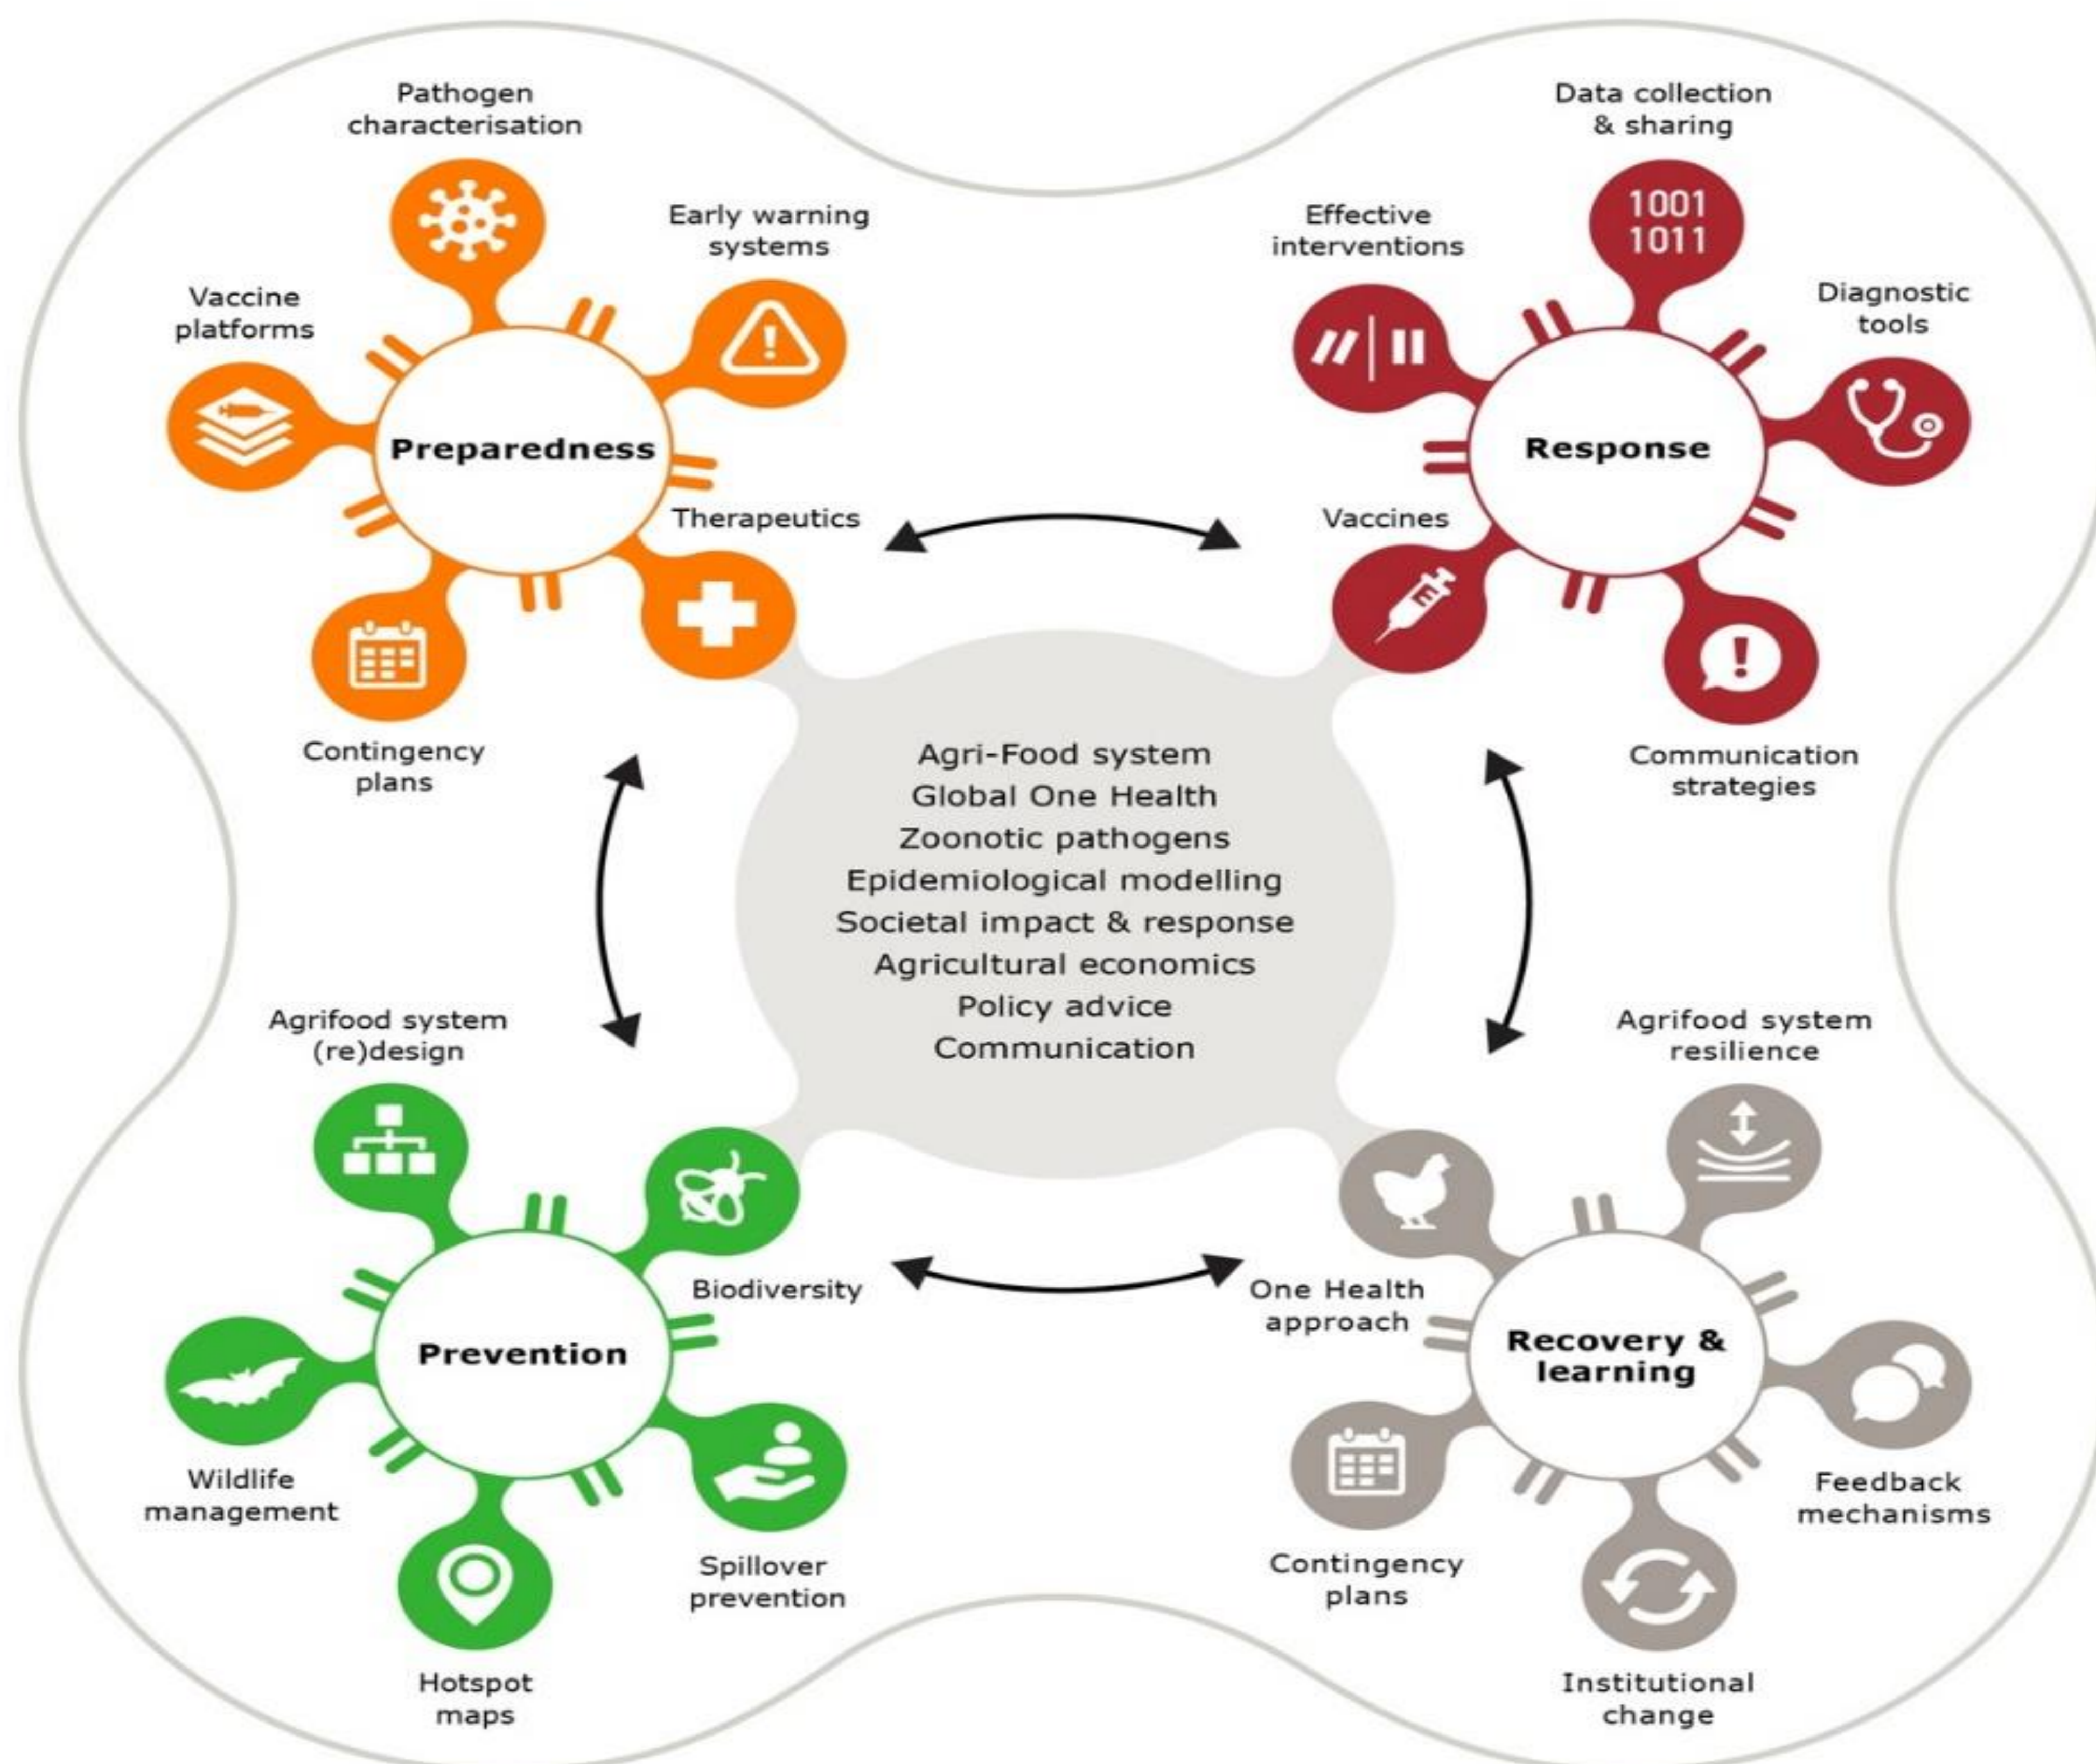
Pathogen characterisation

Early warning systems

Vaccine platforms

Preparedness

Therapeutics

Contingency plans

Data collection & sharing

1001
1011

Effective interventions

Diagnostic tools

Response

Vaccines

Communication strategies

Agri-Food system
Global One Health
Zoonotic pathogens
Epidemiological modelling
Societal impact & response
Agricultural economics
Policy advice
Communication

Agrifood system (re)design

Biodiversity

Prevention

Wildlife management

Spillover prevention

Hotspot maps

Agrifood system resilience

One Health approach

Recovery & learning

Feedback mechanisms

Contingency plans

Institutional change